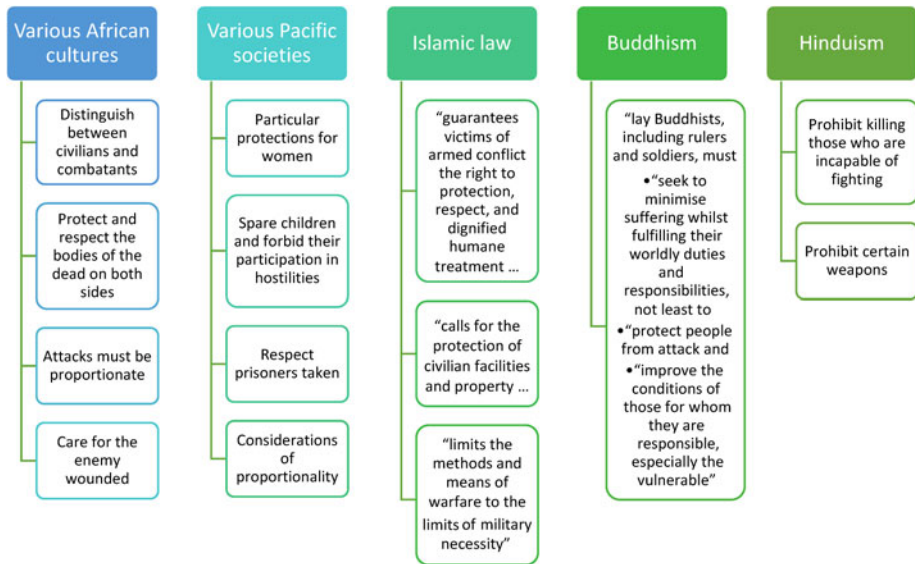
Various African cultures

Distinguish between civilians and combatants

Protect and respect the bodies of the dead on both sides

Attacks must be proportionate

Care for the enemy wounded

Various Pacific societies

Particular protections for women

Spare children and forbid their participation in hostilities

Respect prisoners taken

Considerations of proportionality

Islamic law

"guarantees victims of armed conflict the right to protection, respect, and dignified humane treatment ...

"calls for the protection of civilian facilities and property ...

"limits the methods and means of warfare to the limits of military necessity"

Buddhism

"lay Buddhists, including rulers and soldiers, must

• "seek to minimise suffering whilst fulfilling their worldly duties and responsibilities, not least to

• "protect people from attack and

• "improve the conditions of those for whom they are responsible, especially the vulnerable"

Hinduism

Prohibit killing those who are incapable of fighting

Prohibit certain weapons